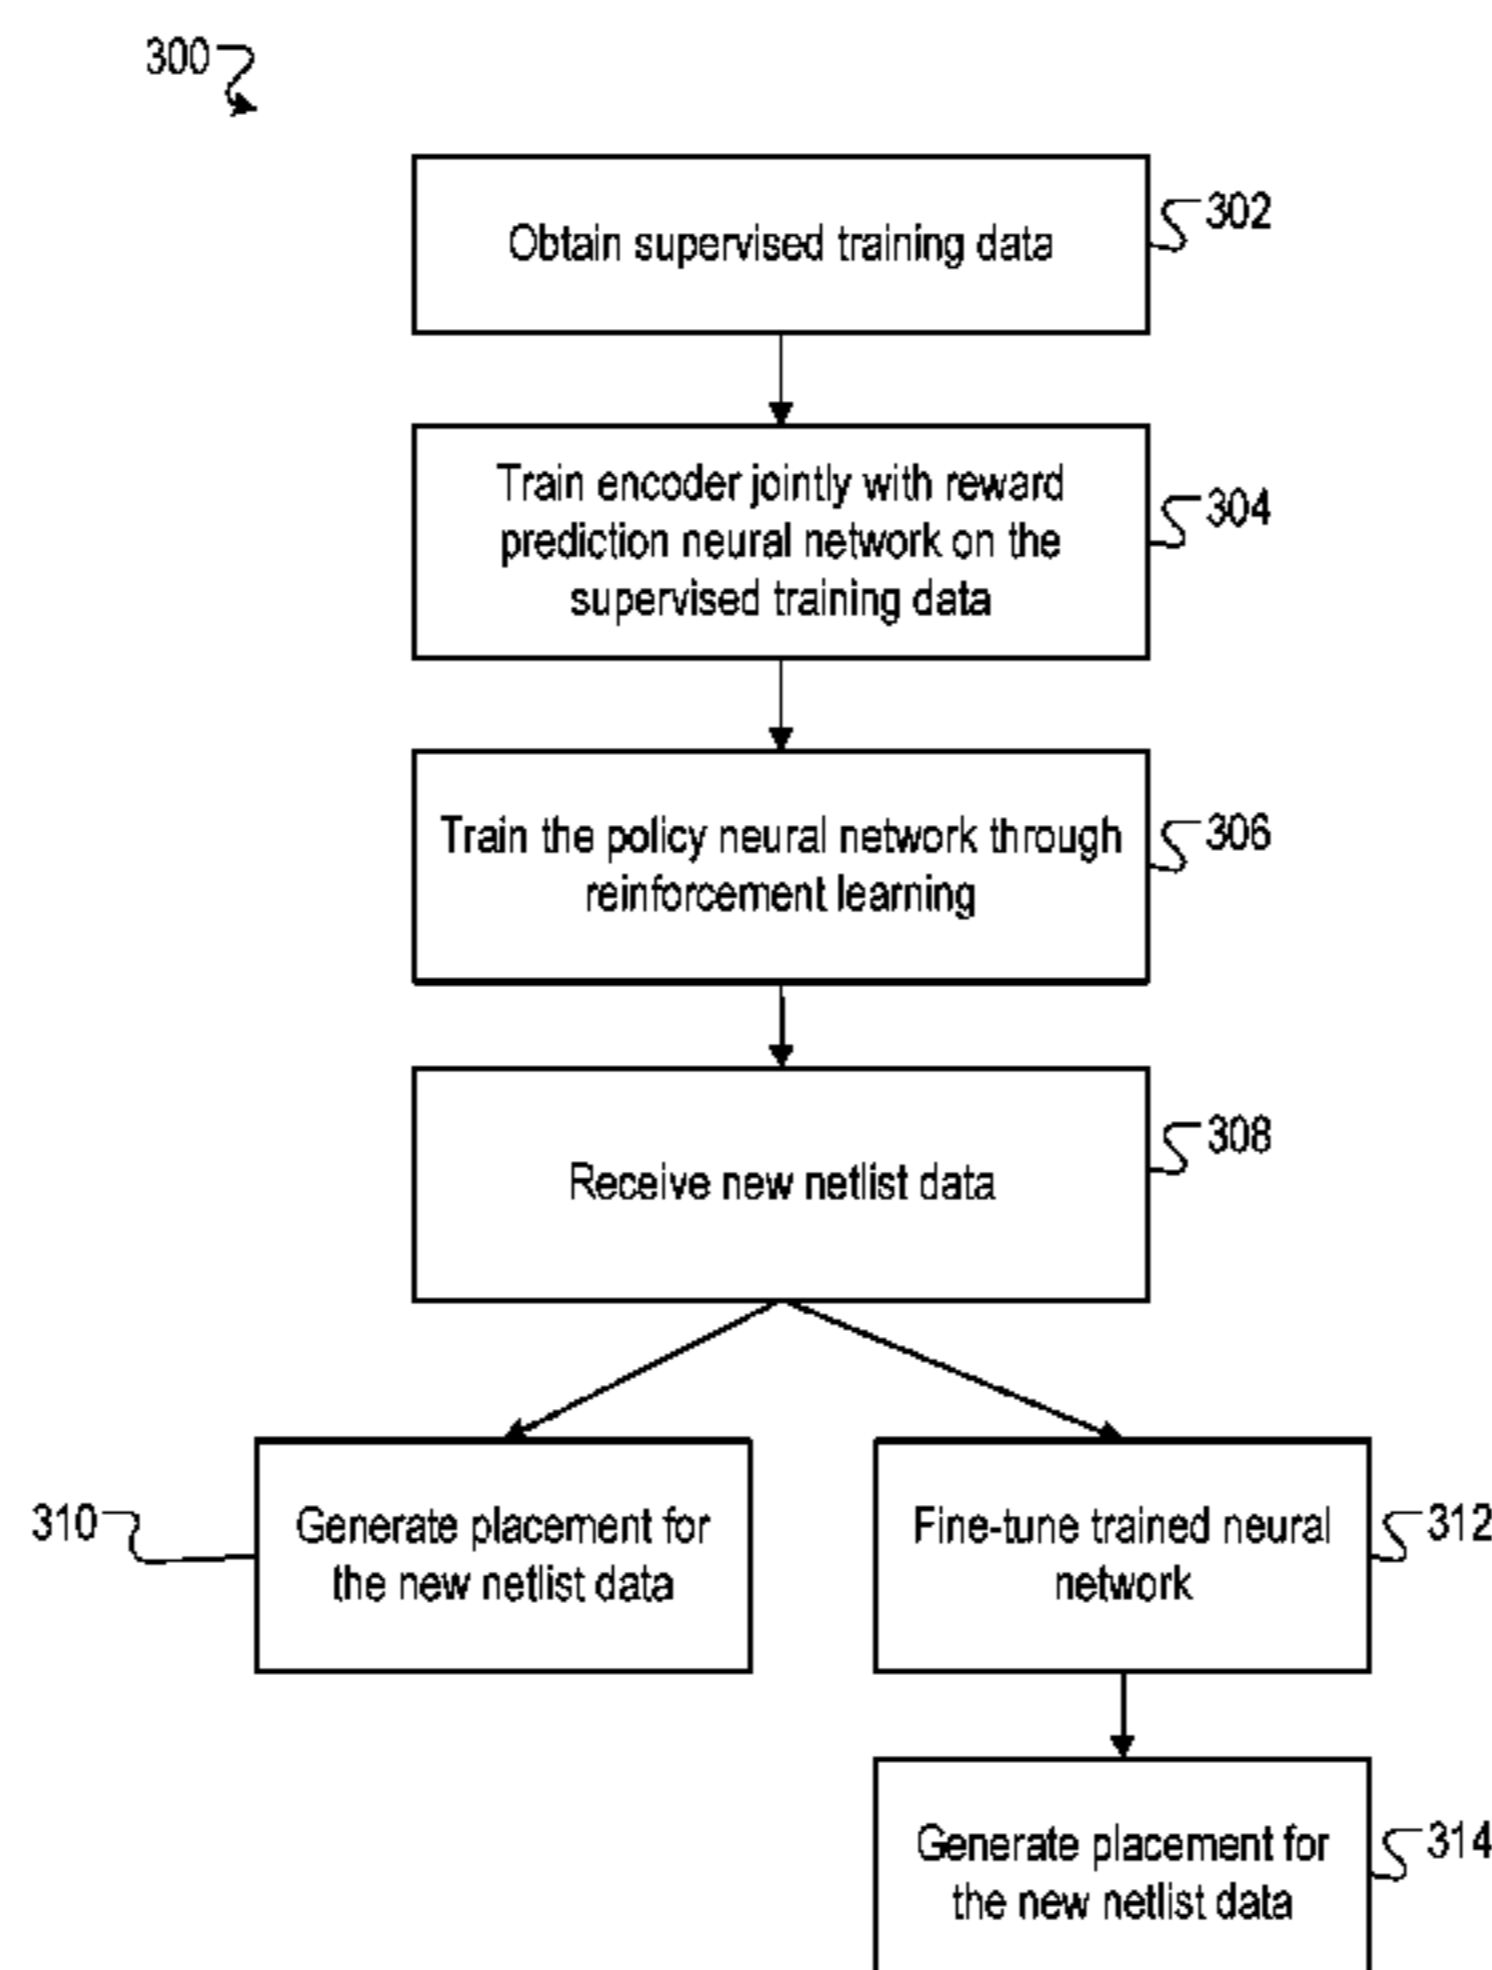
300

Obtain supervised training data

302

Train encoder jointly with reward prediction neural network on the supervised training data

304

Train the policy neural network through reinforcement learning

306

Receive new netlist data

308

310

Generate placement for the new netlist data

Fine-tune trained neural network

312

Generate placement for the new netlist data

314